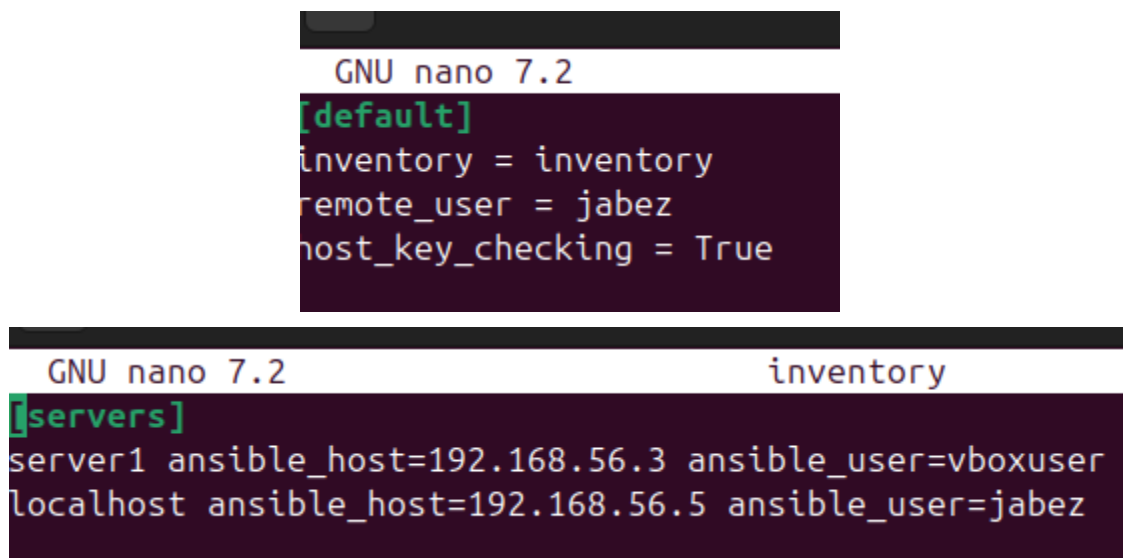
GNU nano 7.2
[default]
inventory = inventory
remote_user = jabez
host_key_checking = True

GNU nano 7.2 inventory
[servers]
server1 ansible_host=192.168.56.3 ansible_user=vboxuser
localhost ansible_host=192.168.56.5 ansible_user=jabez